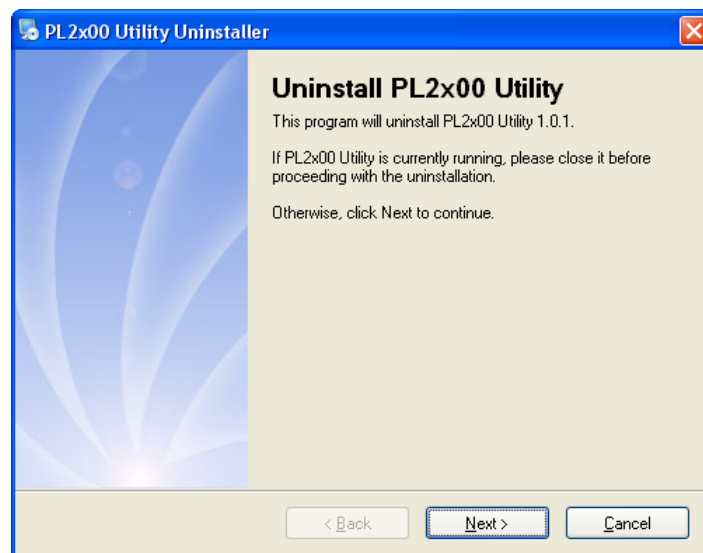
PL2x00 Utility Uninstaller

Uninstall PL2x00 Utility

This program will uninstall PL2x00 Utility 1.0.1.

If PL2x00 Utility is currently running, please close it before proceeding with the uninstallation.

Otherwise, click Next to continue.

< Back

Next >

Cancel